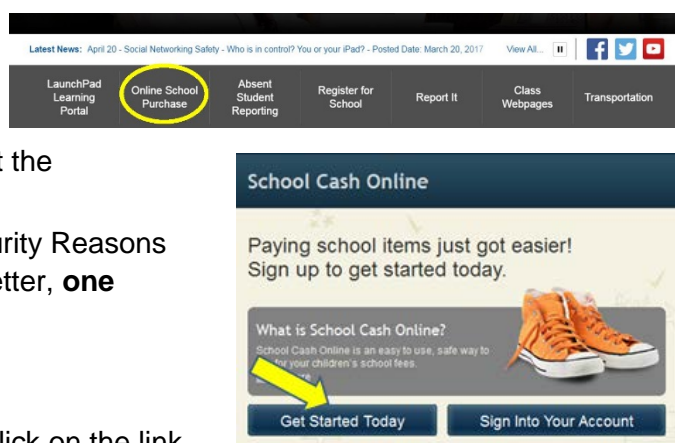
Latest News: April 20 - Social Networking Safety - Who is in control? You or your iPad? - Posted Date: March 20, 2017 View All...

LaunchPad Learning Portal | Online School Purchase | Absent Student Reporting | Register for School | Report It | Class Webpages | Transportation

t the

urity Reasons
etter, **one**

lick on the link

School Cash Online

Paying school items just got easier! Sign up to get started today.

What is School Cash Online?
School Cash Online is an easy to use, safe way to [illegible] for your children's school fees.
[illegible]

Get Started Today

Sign Into Your Account